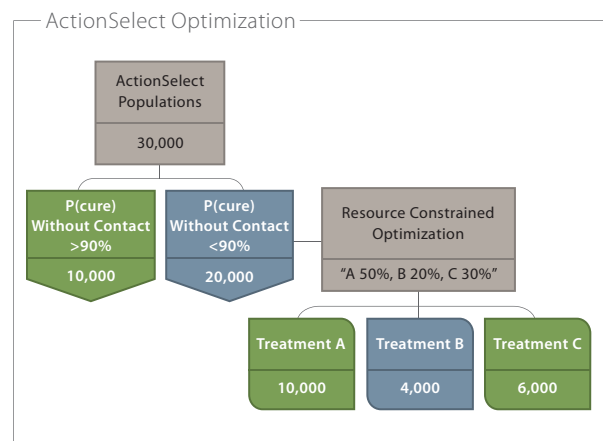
ActionSelect Optimization

ActionSelect Populations

30,000

P(cure) Without Contact >90%

10,000

P(cure) Without Contact <90%

20,000

Resource Constrained Optimization

"A 50%, B 20%, C 30%"

Treatment A

10,000

Treatment B

4,000

Treatment C

6,000